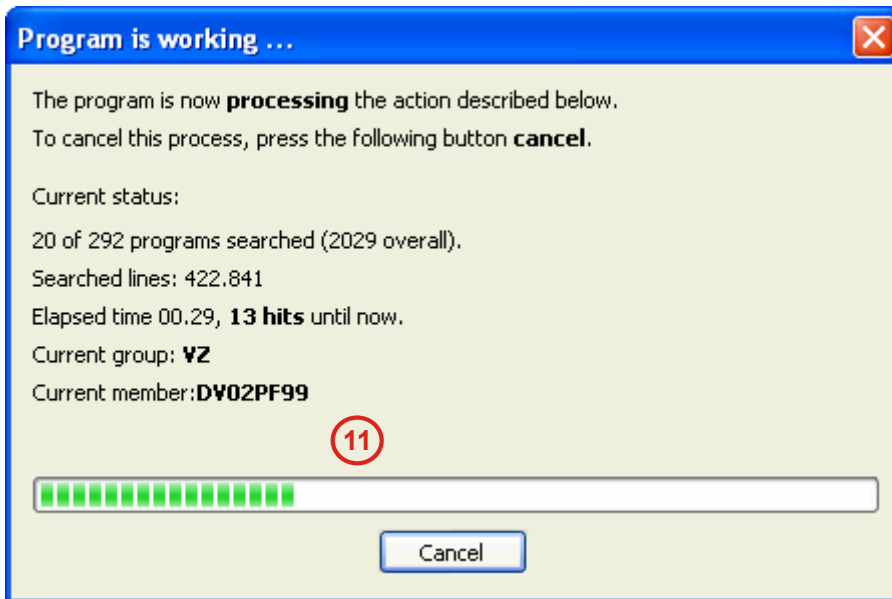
Program is working ...

The program is now processing the action described below.
To cancel this process, press the following button cancel.

Current status:

20 of 292 programs searched (2029 overall).

Searched lines: 422.841

Elapsed time 00.29, 13 hits until now.

Current group: VZ

Current member:DV02PF99

11

Cancel